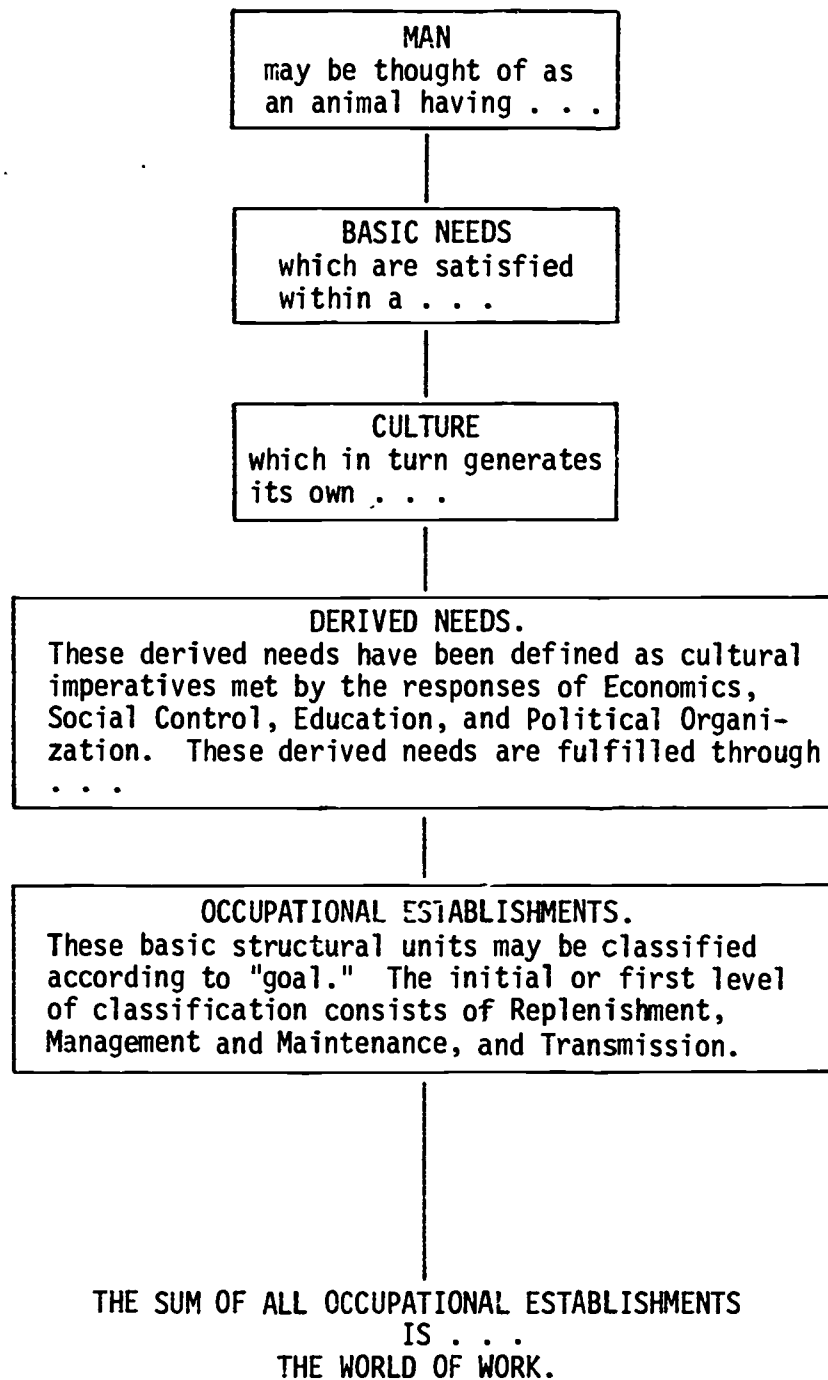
MAN
may be thought of as an animal having . . .

BASIC NEEDS
which are satisfied within a . . .

CULTURE
which in turn generates its own . . .

DERIVED NEEDS.
These derived needs have been defined as cultural imperatives met by the responses of Economics, Social Control, Education, and Political Organization. These derived needs are fulfilled through . . .

OCCUPATIONAL ESTABLISHMENTS.
These basic structural units may be classified according to "goal." The initial or first level of classification consists of Replenishment, Management and Maintenance, and Transmission.

THE SUM OF ALL OCCUPATIONAL ESTABLISHMENTS
IS . . .
THE WORLD OF WORK.